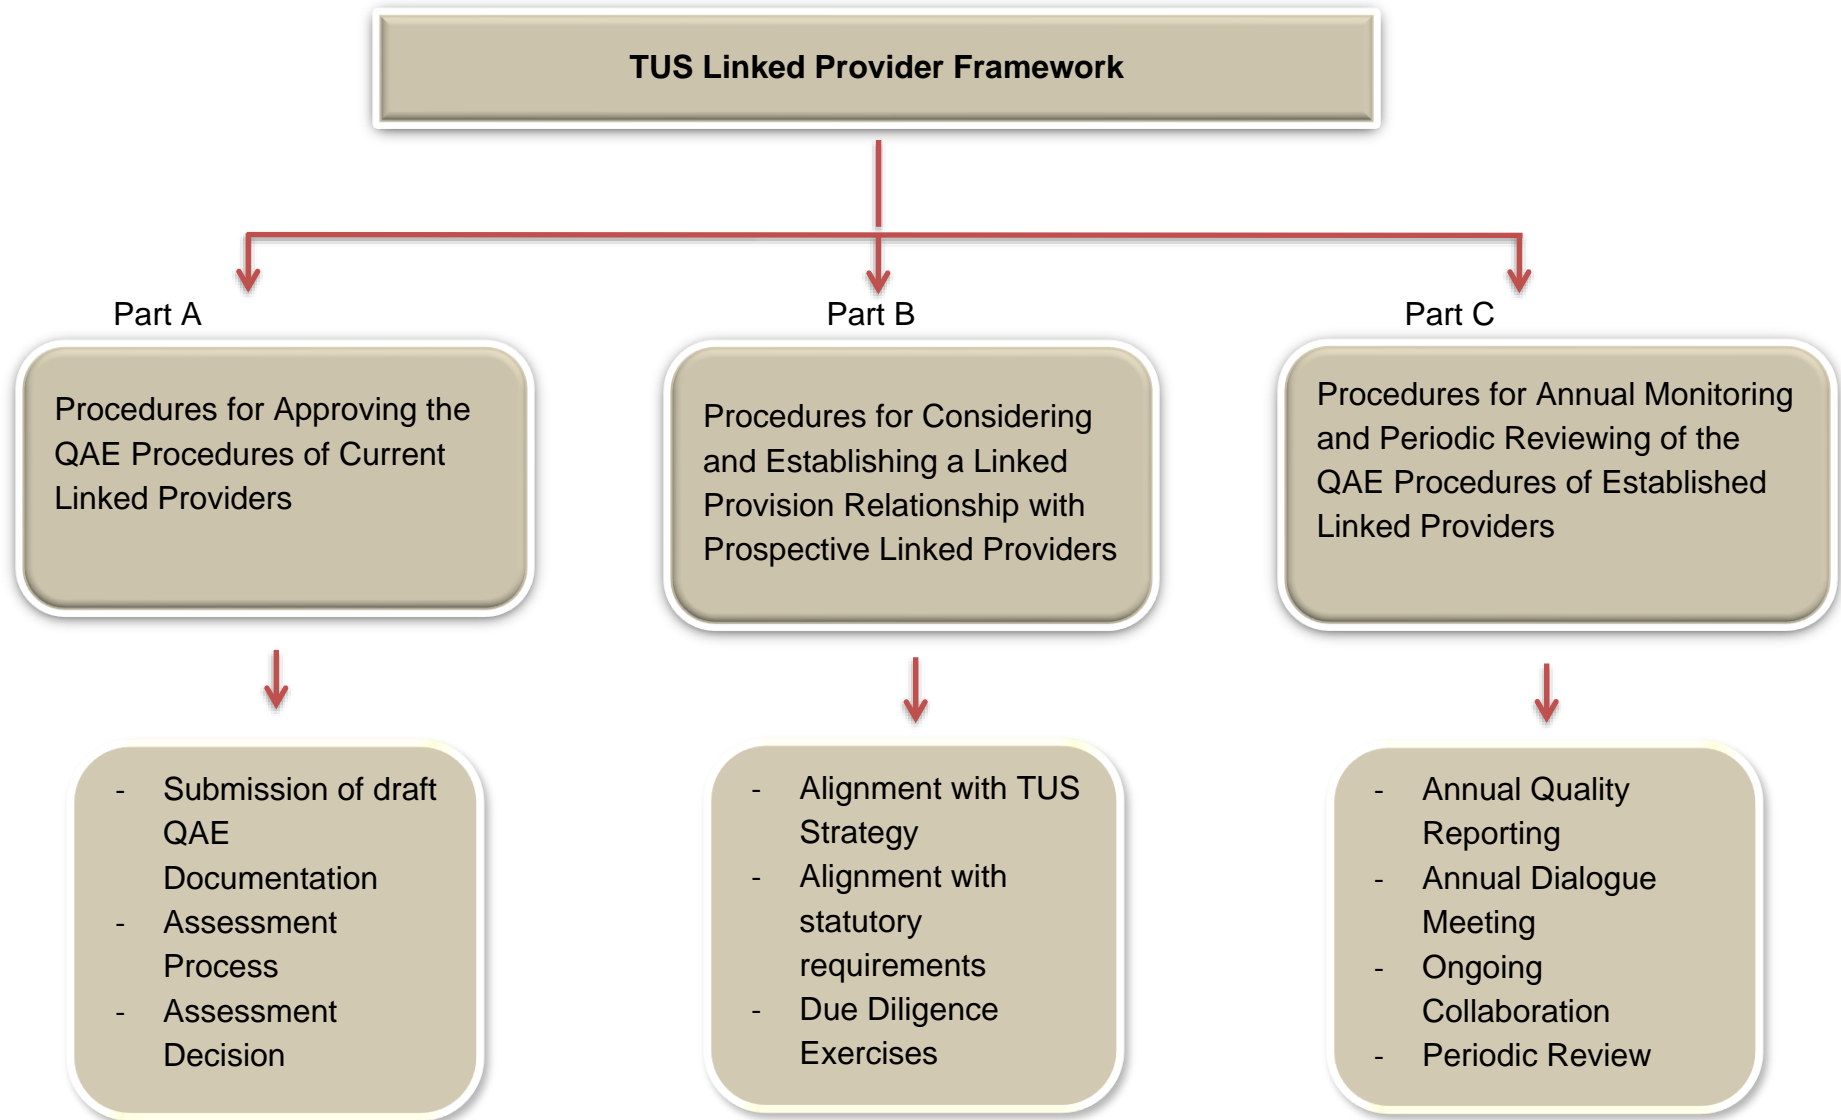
TUS Linked Provider Framework

Part A

Procedures for Approving the QAE Procedures of Current Linked Providers

- Submission of draft QAE Documentation
- Assessment Process
- Assessment Decision

Part B

Procedures for Considering and Establishing a Linked Provision Relationship with Prospective Linked Providers

- Alignment with TUS Strategy
- Alignment with statutory requirements
- Due Diligence Exercises

Part C

Procedures for Annual Monitoring and Periodic Reviewing of the QAE Procedures of Established Linked Providers

- Annual Quality Reporting
- Annual Dialogue Meeting
- Ongoing Collaboration
- Periodic Review